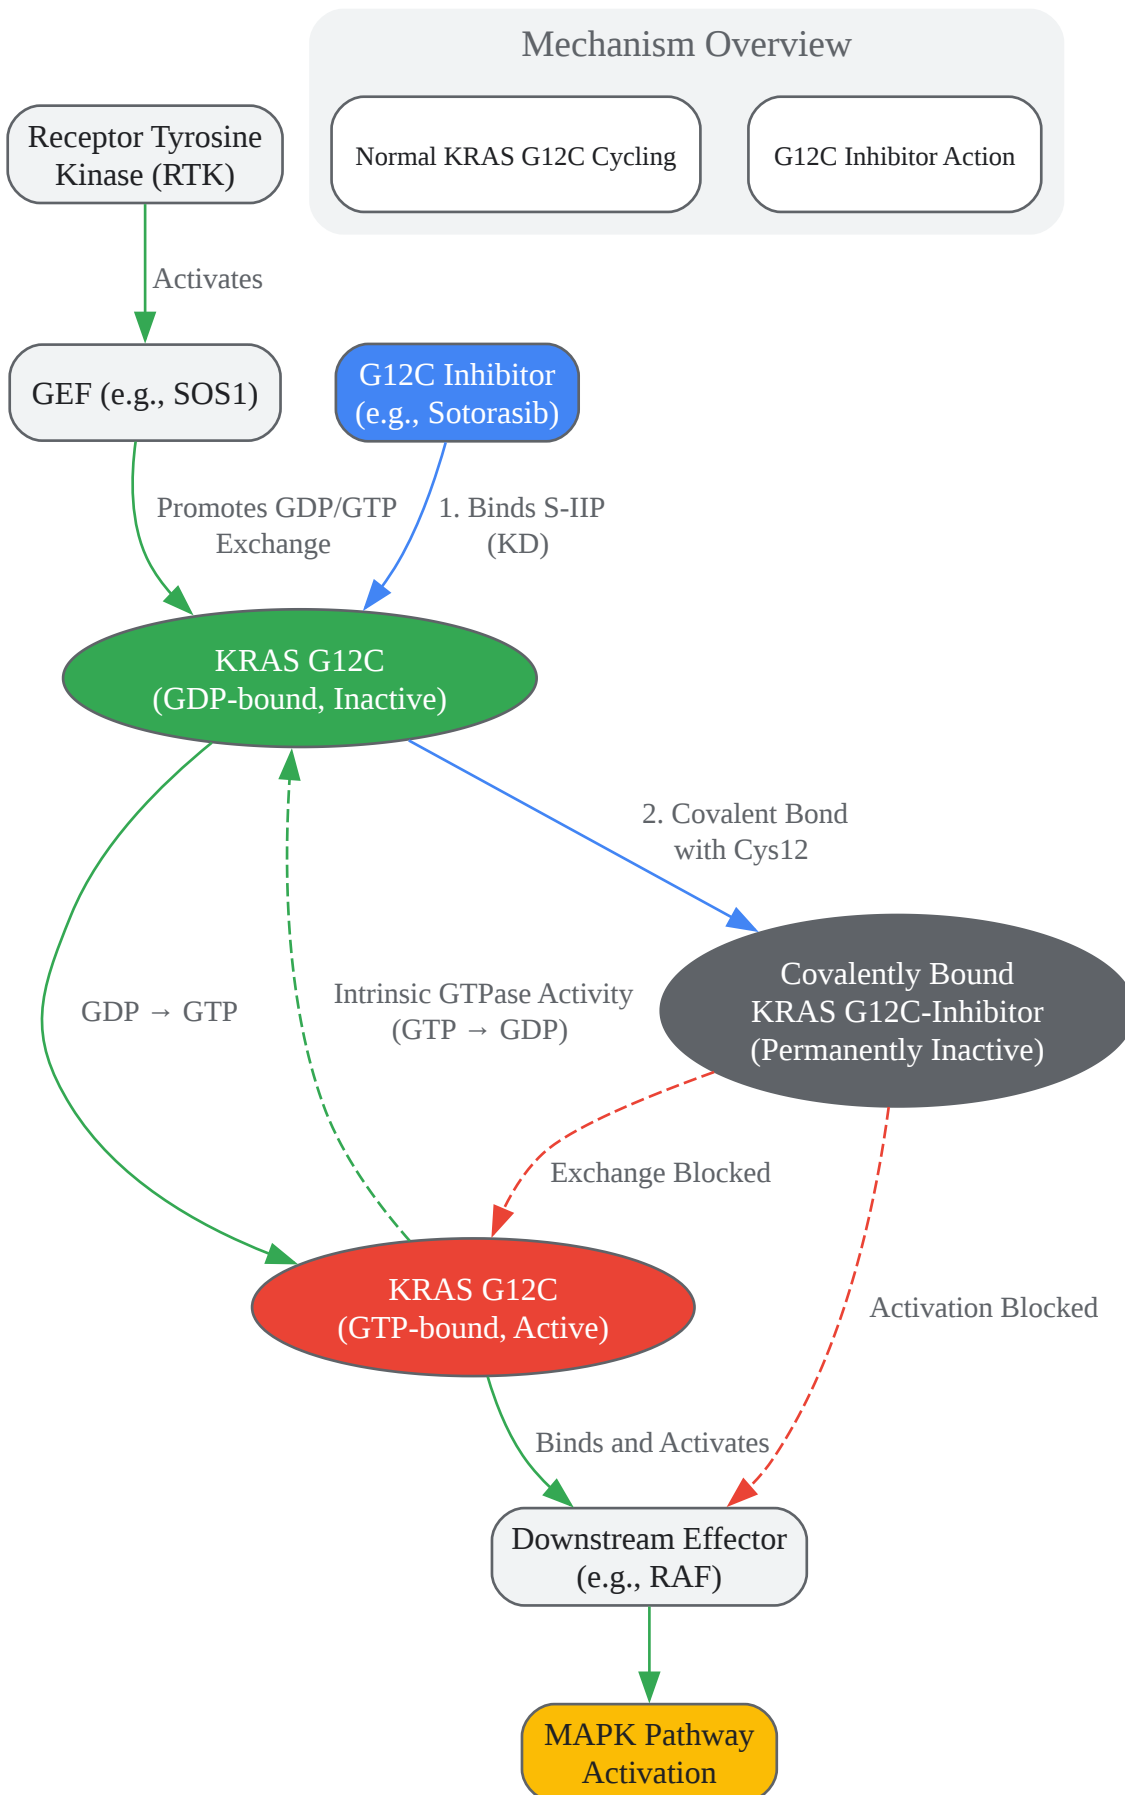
Mechanism Overview

Normal KRAS G12C Cycling

G12C Inhibitor Action

Receptor Tyrosine Kinase (RTK)

Activates

GEF (e.g., SOS1)

G12C Inhibitor (e.g., Sotorasib)

Promotes GDP/GTP Exchange

1. Binds S-IIP (KD)

KRAS G12C (GDP-bound, Inactive)

2. Covalent Bond with Cys12

Covalently Bound KRAS G12C-Inhibitor (Permanently Inactive)

GDP → GTP

Intrinsic GTPase Activity (GTP → GDP)

Exchange Blocked

KRAS G12C (GTP-bound, Active)

Activation Blocked

Binds and Activates

Downstream Effector (e.g., RAF)

MAPK Pathway Activation